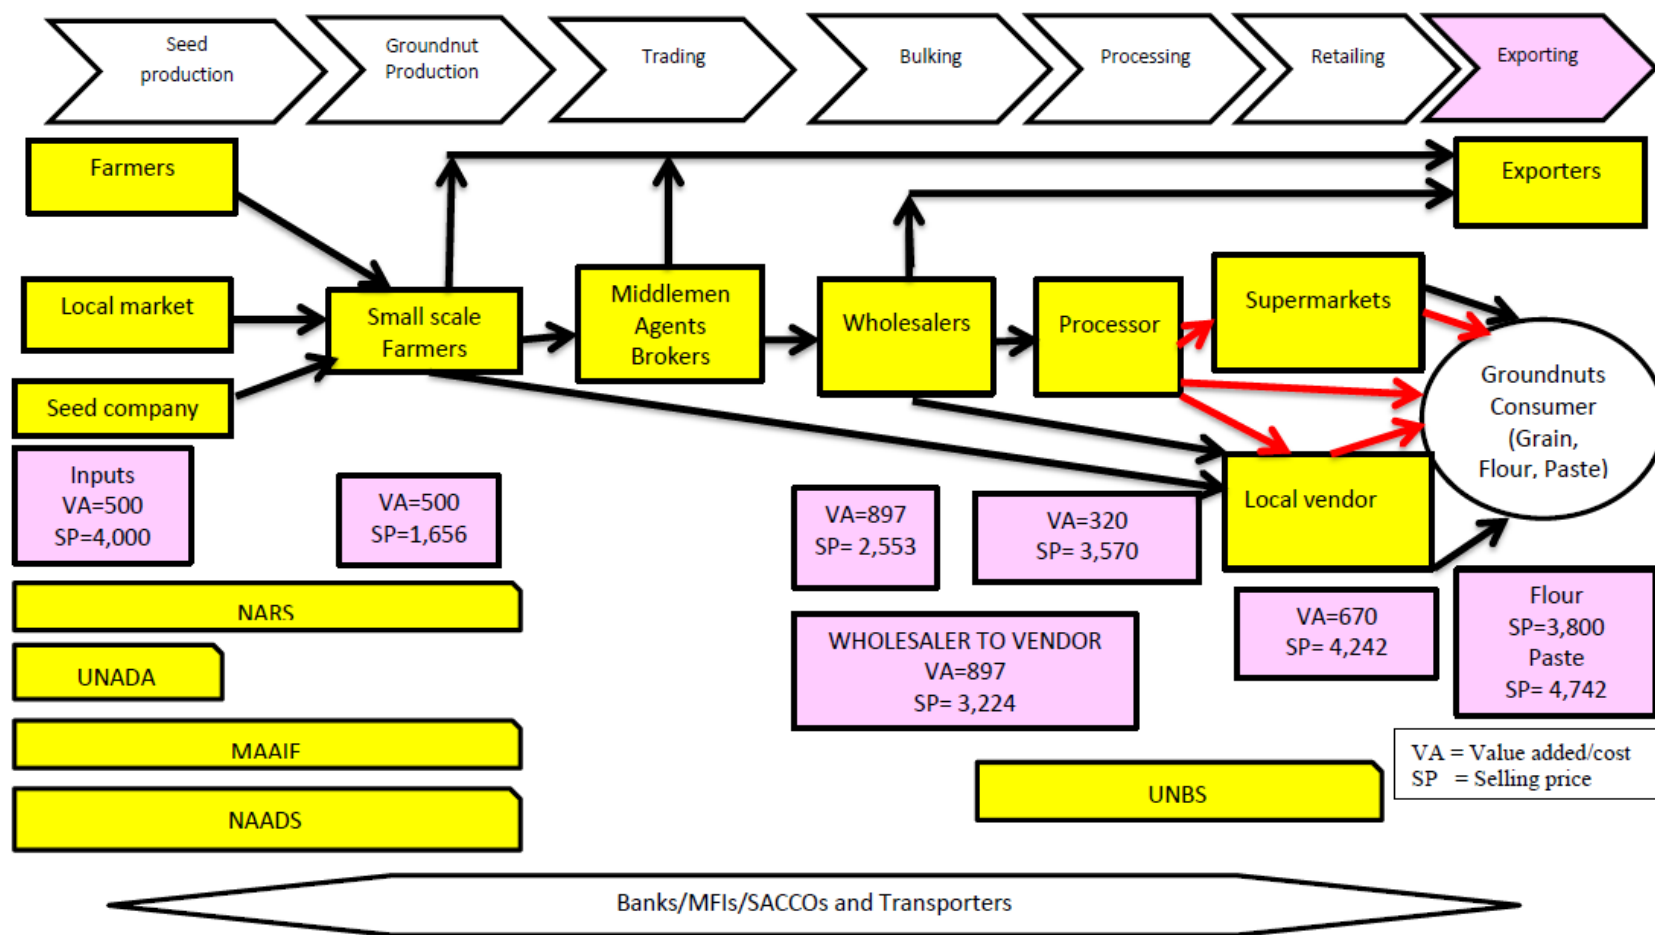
Seed production

Groundnut Production

Trading

Bulking

Processing

Retailing

Exporting

Farmers

Exporters

Local market

Small scale Farmers

Middlemen Agents Brokers

Wholesalers

Processor

Supermarkets

Groundnuts Consumer (Grain, Flour, Paste)

Seed company

Local vendor

Inputs
VA=500
SP=4,000

VA=500
SP=1,656

VA=897
SP= 2,553

VA=320
SP= 3,570

NARS

VA=670
SP= 4,242

Flour
SP=3,800
Paste
SP= 4,742

UNADA

WHOLESALER TO VENDOR
VA=897
SP= 3,224

MAAIF

VA = Value added/cost
SP = Selling price

UNBS

NAADS

Banks/MFIs/SACCOs and Transporters